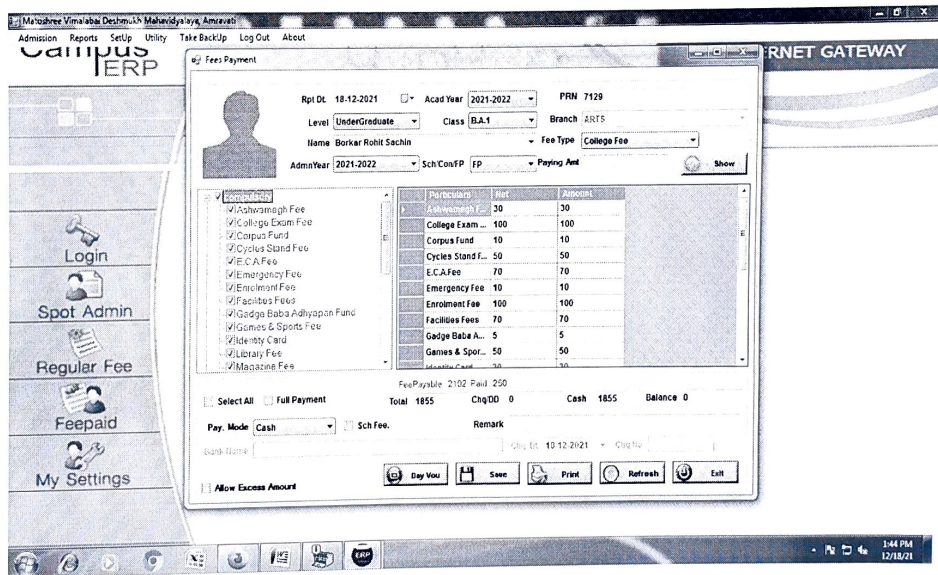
Matoshree Vimalabai Deshmukh Mahavidyalaya, Amravati

Admission Reports SetUp Utility Take BackUp Log Out About

Campus ERP

RNET GATEWAY

Fees Payment

Rpt Dt. 18-12-2021 Acad Year 2021-2022 PRN 7129

Level UnderGraduate Class B.A.1 Branch ARTS

Name Borkar Rohit Sachin Fee Type College Fee

AdmnYear 2021-2022 Sch/Con/FP FP Paying Amt Show

Compulsory
Ashwamegh Fee
College Exam Fee
Corpus Fund
Cycles Stand Fee
E.C.A.Fee
Emergency Fee
Enrolment Fee
Facilities Fees
Gadge Baba Adhyapan Fund
Games & Sports Fee
Identity Card
Library Fee
Magazine Fee

| Particulars | Net | Amount |
|---|---|---|
| Ashwamegh F... | 30 | 30 |
| College Exam ... | 100 | 100 |
| Corpus Fund | 10 | 10 |
| Cycles Stand F... | 50 | 50 |
| E.C.A.Fee | 70 | 70 |
| Emergency Fee | 10 | 10 |
| Enrolment Fee | 100 | 100 |
| Facilities Fees | 70 | 70 |
| Gadge Baba A... | 5 | 5 |
| Games & Spor... | 50 | 50 |
| Identity Card | 30 | 30 |

FeePayable 2102 Paid 250

Select All Full Payment Total 1855 Chq/DD 0 Cash 1855 Balance 0

Pay. Mode Cash Sch Fee. Remark

Bank Name Chq. Dt. 18-12-2021 Chq No

Allow Excess Amount Day Vou Save Print Refresh Exit

Login

Spot Admin

Regular Fee

Feepaid

My Settings

1:44 PM 12/18/21